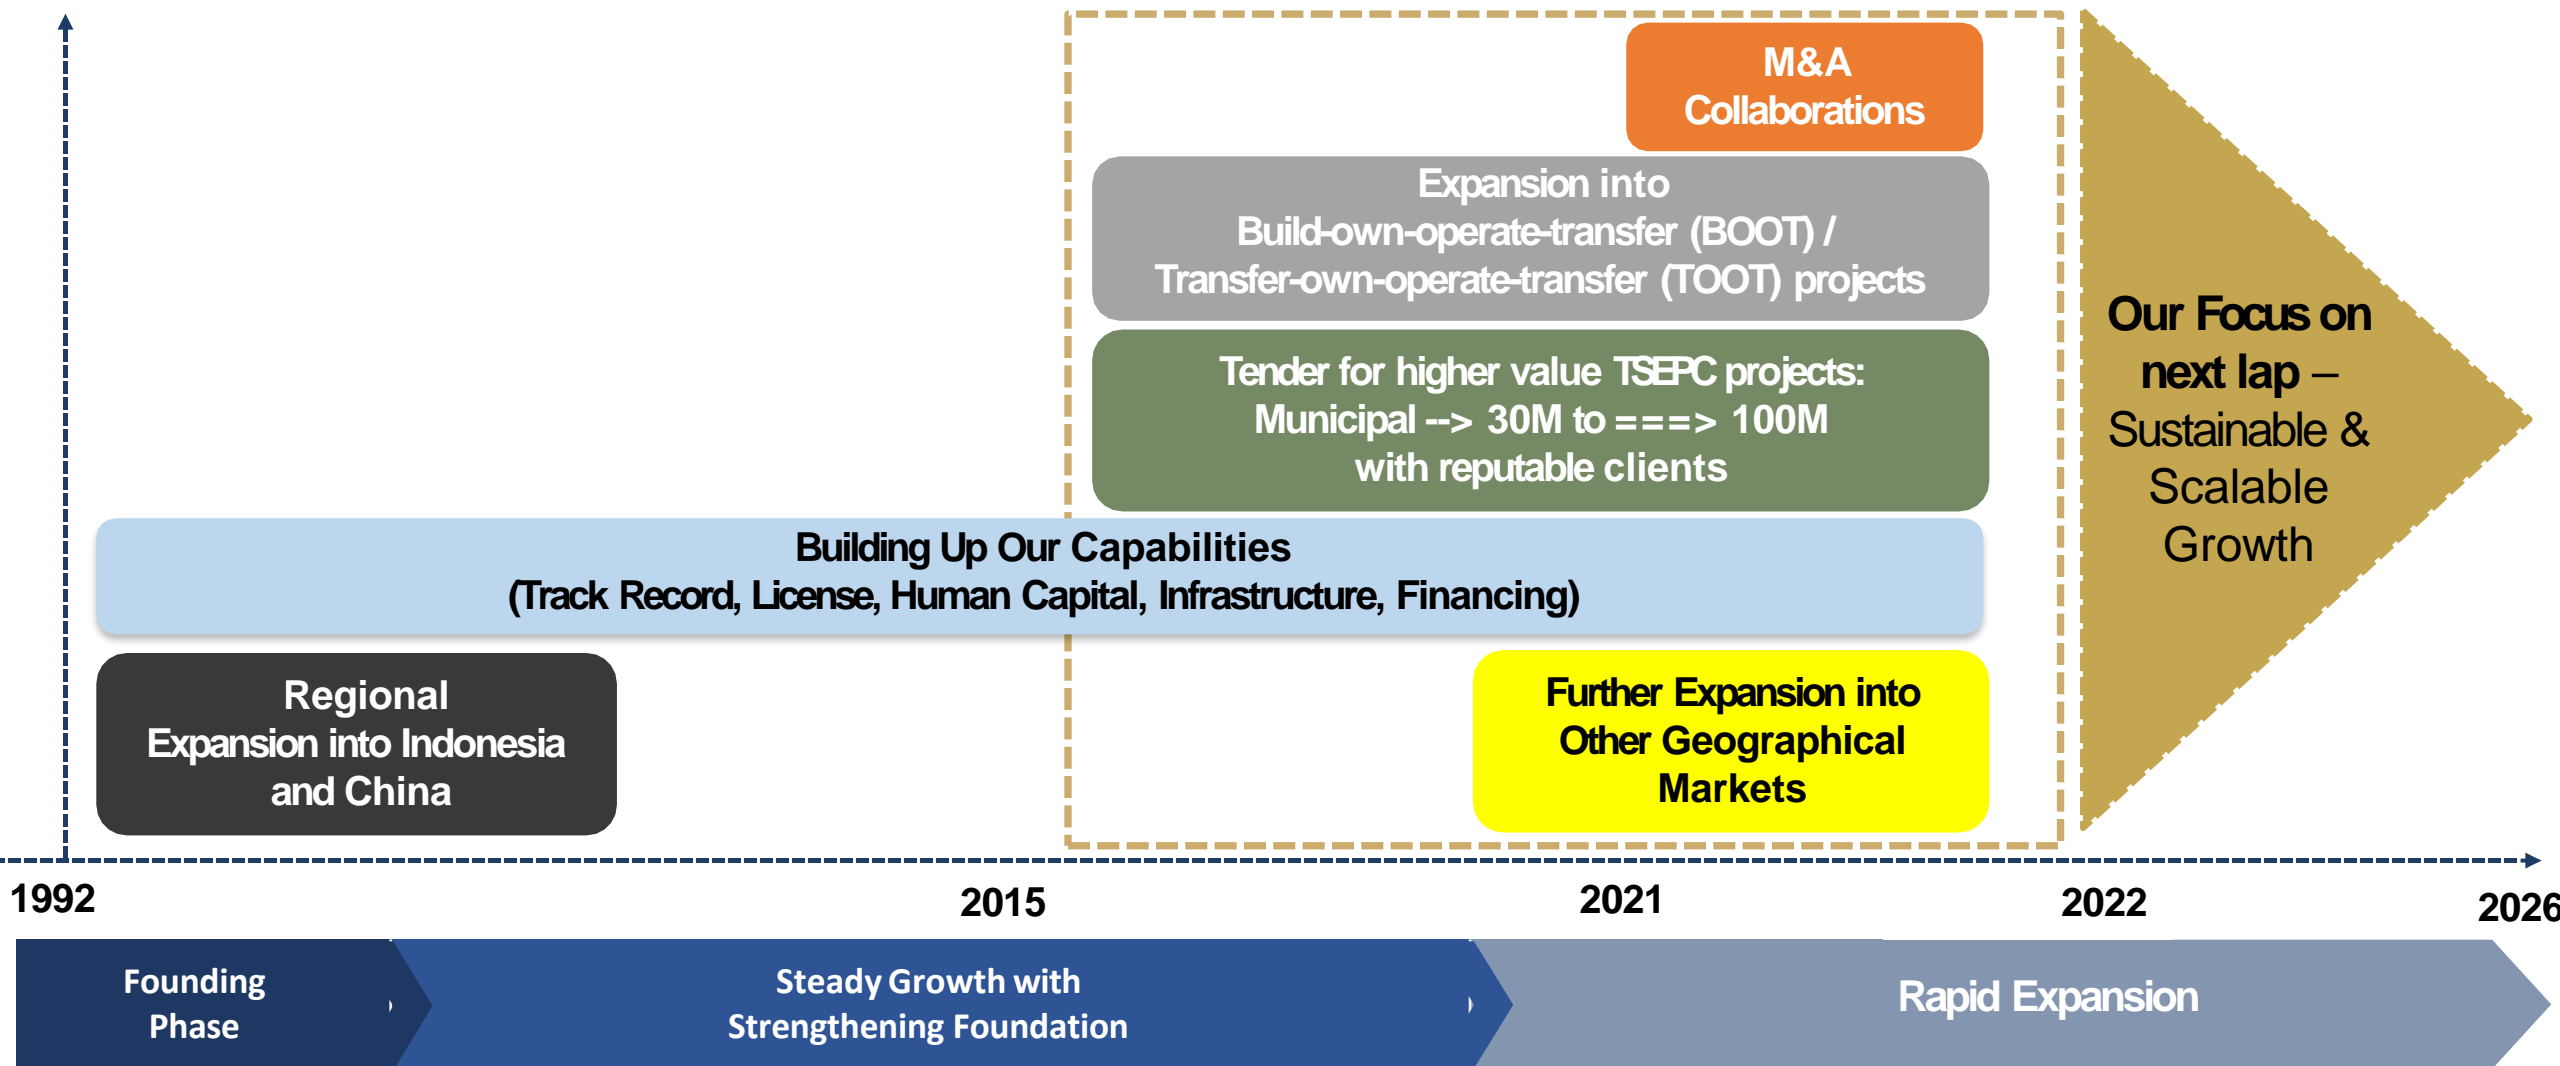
M&A Collaborations

Expansion into Build-own-operate-transfer (BOOT) / Transfer-own-operate-transfer (TOOT) projects

Tender for higher value TSEPC projects: Municipal --> 30M to ===> 100M with reputable clients

Our Focus on next lap – Sustainable & Scalable Growth

Building Up Our Capabilities (Track Record, License, Human Capital, Infrastructure, Financing)

Regional Expansion into Indonesia and China

Further Expansion into Other Geographical Markets

1992

2015

2021

2022

2026

Founding Phase

Steady Growth with Strengthening Foundation

Rapid Expansion